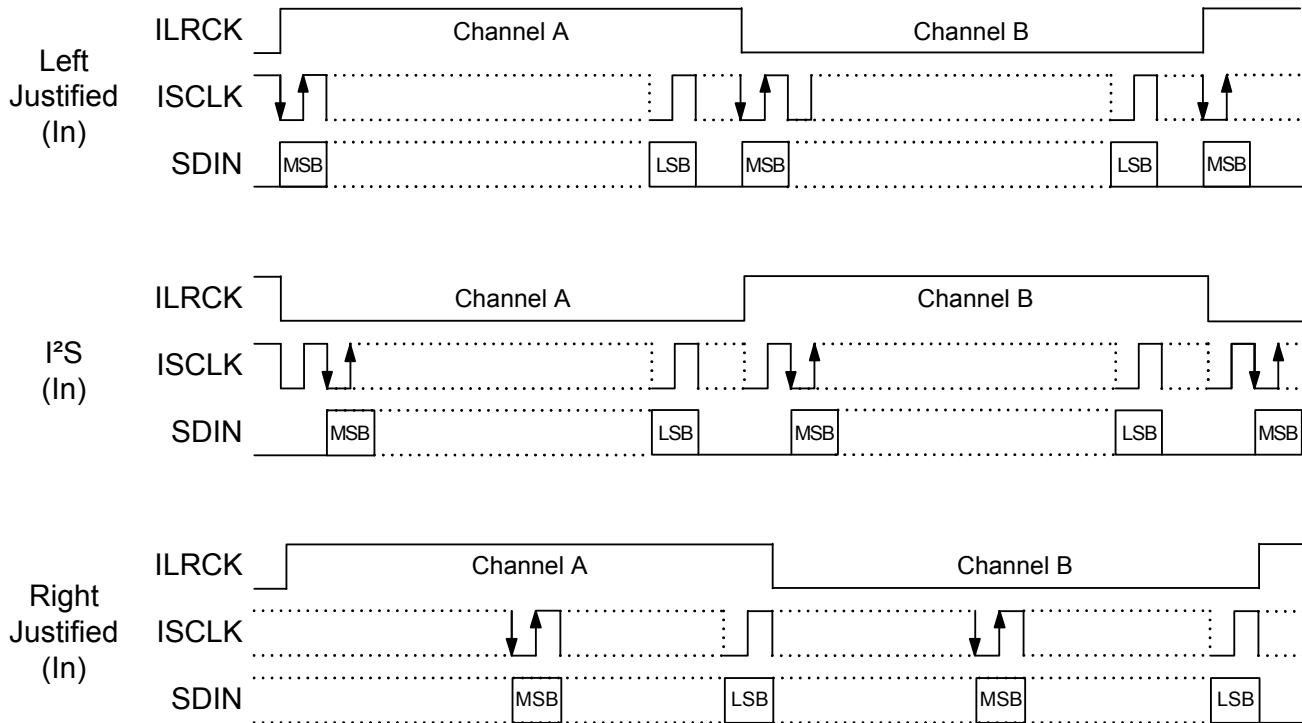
Left Justified (In)

ILRCK
Channel A
Channel B

ISCLK

SDIN
MSB
LSB
MSB
LSB
MSB

I²S (In)

ILRCK
Channel A
Channel B

ISCLK

SDIN
MSB
LSB
MSB
LSB
MSB

Right Justified (In)

ILRCK
Channel A
Channel B

ISCLK

SDIN
MSB
LSB
MSB
LSB